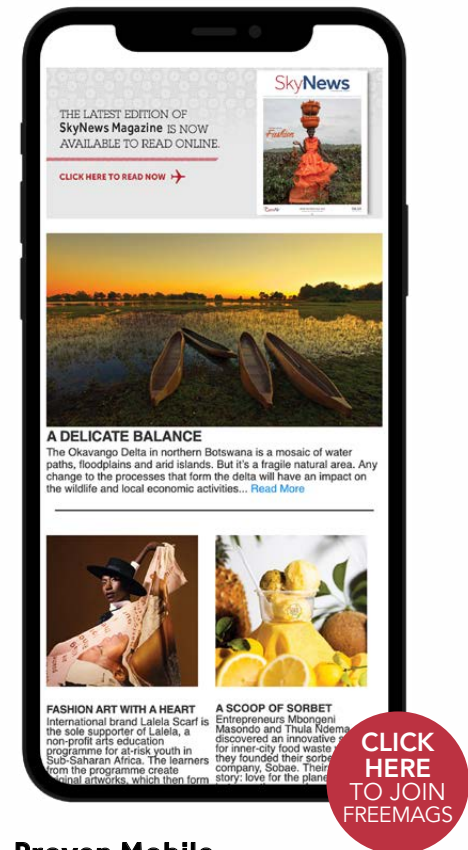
THE LATEST EDITION OF SkyNews Magazine IS NOW AVAILABLE TO READ ONLINE.

CLICK HERE TO READ NOW

SkyNews

Fashion

A DELICATE BALANCE

The Okavango Delta in northern Botswana is a mosaic of water paths, floodplains and arid islands. But it's a fragile natural area. Any change to the processes that form the delta will have an impact on the wildlife and local economic activities... Read More

FASHION ART WITH A HEART

International brand Lalela Scarf is the sole supporter of Lalela, a non-profit arts education programme for at-risk youth in Sub-Saharan Africa. The learners from the programme create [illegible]ginal artworks, which then form

A SCOOP OF SORBET

Entrepreneurs Mbongeni Masondo and Thula Ndema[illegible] discovered an innovative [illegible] for inner-city food waste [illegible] they founded their sorbe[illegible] company, Sobae. Their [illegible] story: love for the plane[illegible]

CLICK HERE TO JOIN FREEMAGS

Proven Mobile